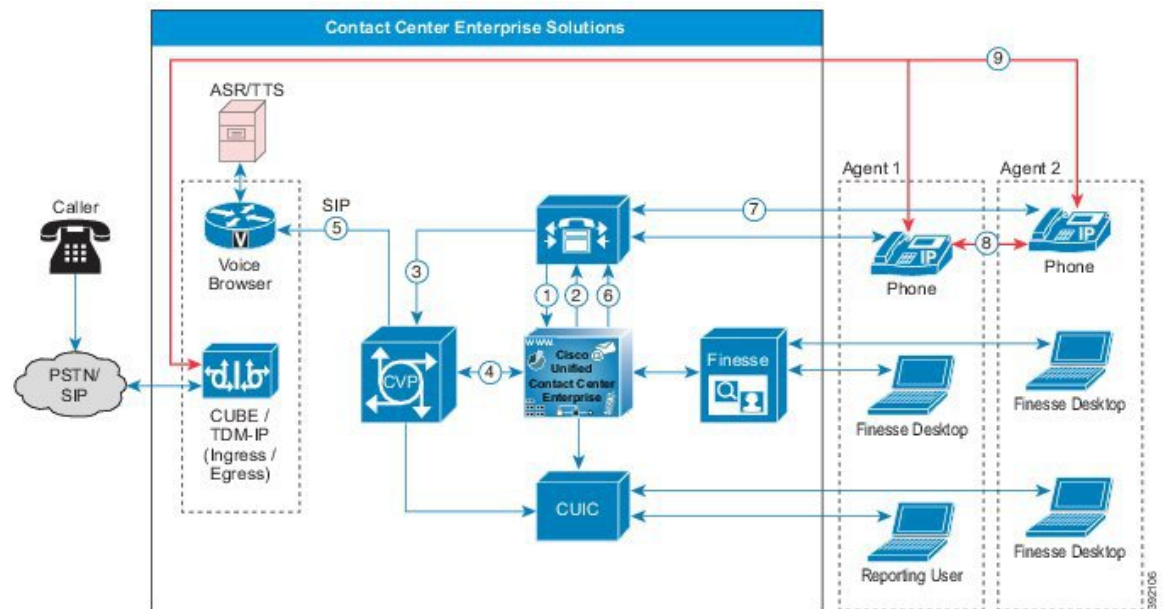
Contact Center Enterprise Solutions

9

ASR/TTS

Agent 1

Agent 2

Caller

SIP

5

7

V

Voice Browser

3

8

IP

IP

Phone

Phone

1

2

6

PSTN/ SIP

CVP

4

www.

Cisco Unified Contact Center Enterprise

Finesse

CUBE / TDM-IP (Ingress / Egress)

Finesse Desktop

Finesse Desktop

CUIC

Reporting User

Finesse Desktop

392106